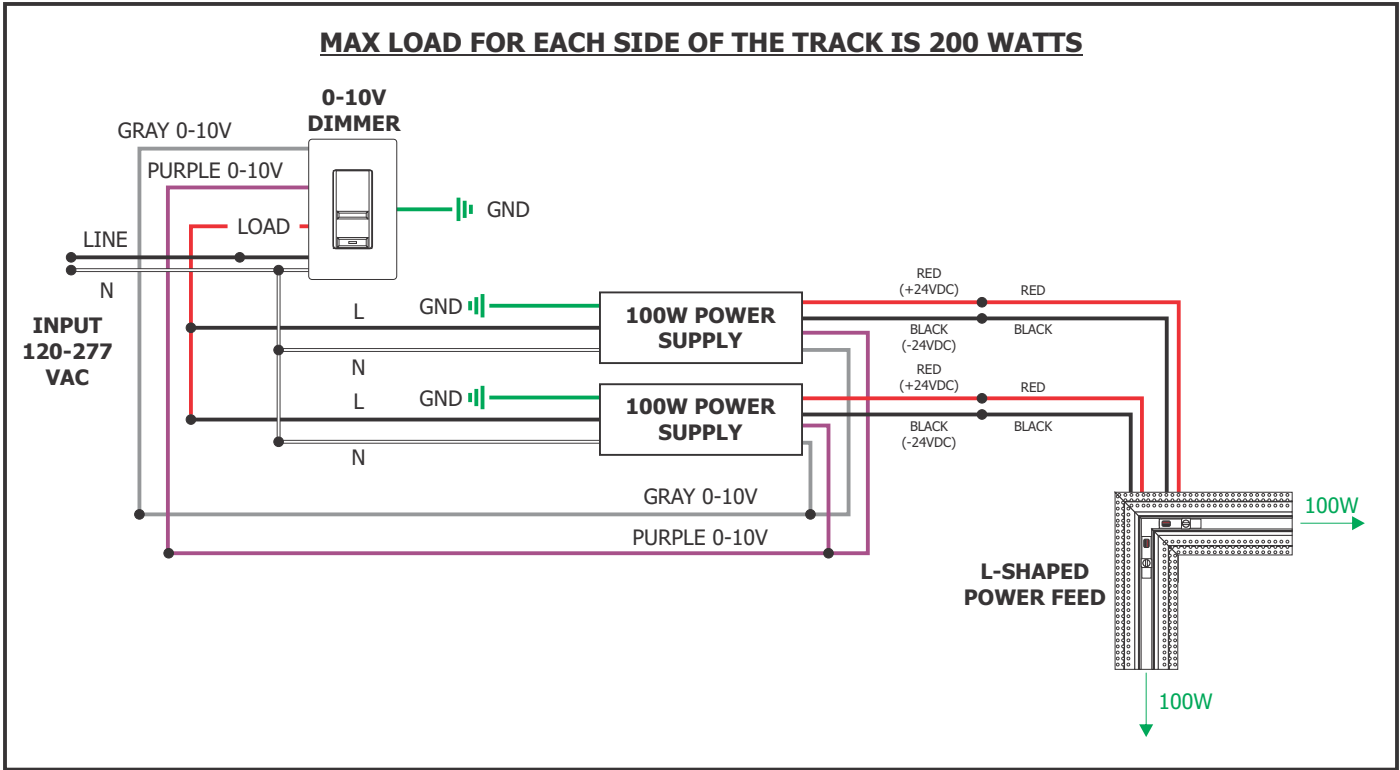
MAX LOAD FOR EACH SIDE OF THE TRACK IS 200 WATTS

0-10V DIMMER

GRAY 0-10V

PURPLE 0-10V

GND

LOAD

LINE

N

INPUT 120-277 VAC

L

GND

100W POWER SUPPLY

N

L

GND

100W POWER SUPPLY

N

RED (+24VDC)

RED

BLACK (-24VDC)

BLACK

RED (+24VDC)

RED

BLACK (-24VDC)

BLACK

GRAY 0-10V

PURPLE 0-10V

100W

L-SHAPED POWER FEED

100W